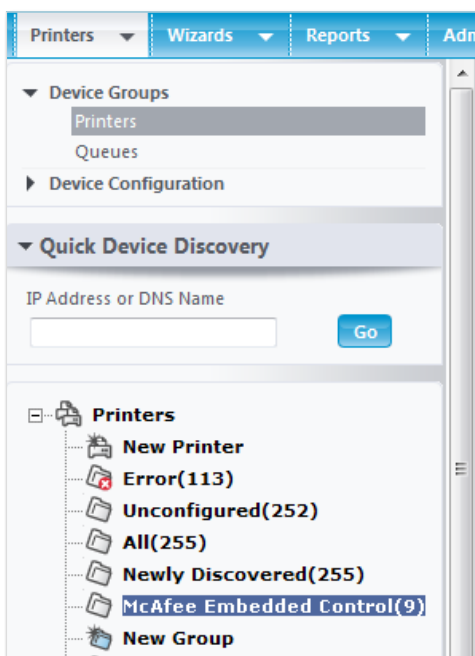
Printers Wizards Reports Adm

Device Groups
Printers
Queues
Device Configuration

Quick Device Discovery

IP Address or DNS Name

Go

Printers
New Printer
Error(113)
Unconfigured(252)
All(255)
Newly Discovered(255)
McAfee Embedded Control(9)
New Group